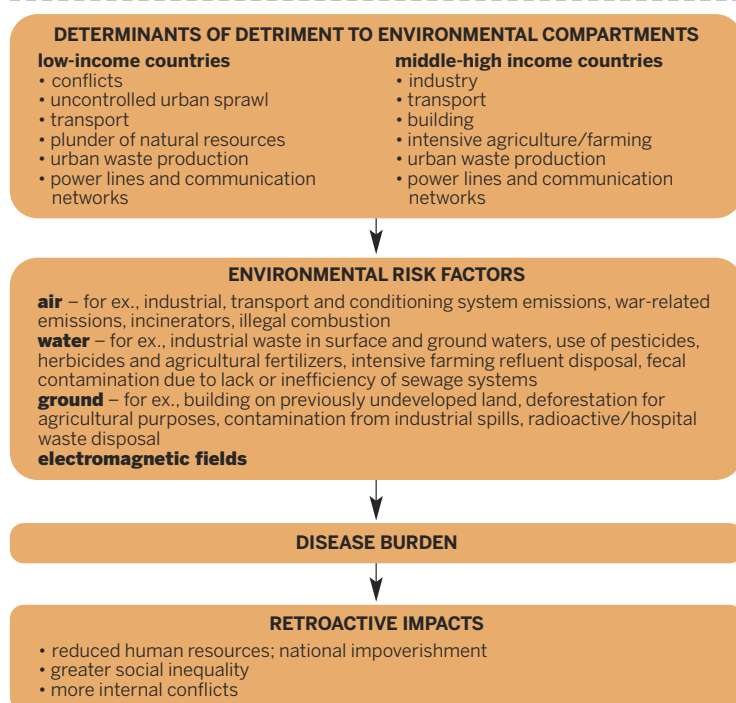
DETERMINANTS OF DETRIMENT TO ENVIRONMENTAL COMPARTMENTS

low-income countries
• conflicts
• uncontrolled urban sprawl
• transport
• plunder of natural resources
• urban waste production
• power lines and communication networks

middle-high income countries
• industry
• transport
• building
• intensive agriculture/farming
• urban waste production
• power lines and communication networks

ENVIRONMENTAL RISK FACTORS

air – for ex., industrial, transport and conditioning system emissions, war-related emissions, incinerators, illegal combustion
water – for ex., industrial waste in surface and ground waters, use of pesticides, herbicides and agricultural fertilizers, intensive farming refluent disposal, fecal contamination due to lack or inefficiency of sewage systems
ground – for ex., building on previously undeveloped land, deforestation for agricultural purposes, contamination from industrial spills, radioactive/hospital waste disposal
electromagnetic fields

DISEASE BURDEN

RETROACTIVE IMPACTS

• reduced human resources; national impoverishment
• greater social inequality
• more internal conflicts